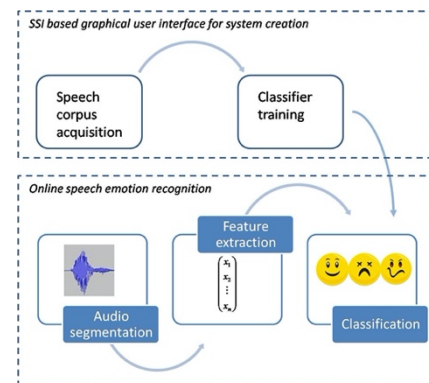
SSI based graphical user interface for system creation

Speech corpus acquisition

Classifier training

Online speech emotion recognition

Feature extraction

$\begin{pmatrix} x_1 \\ x_2 \\ \vdots \\ x_n \end{pmatrix}$

Audio segmentation

Classification